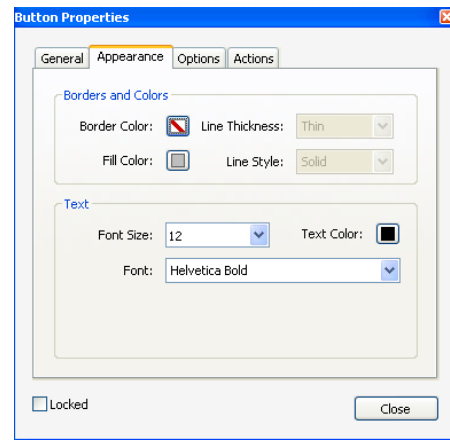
Button Properties

General | Appearance | Options | Actions

Borders and Colors

Border Color:

Line Thickness: Thin

Fill Color:

Line Style: Solid

Text

Font Size: 12

Text Color:

Font: Helvetica Bold

Locked

Close